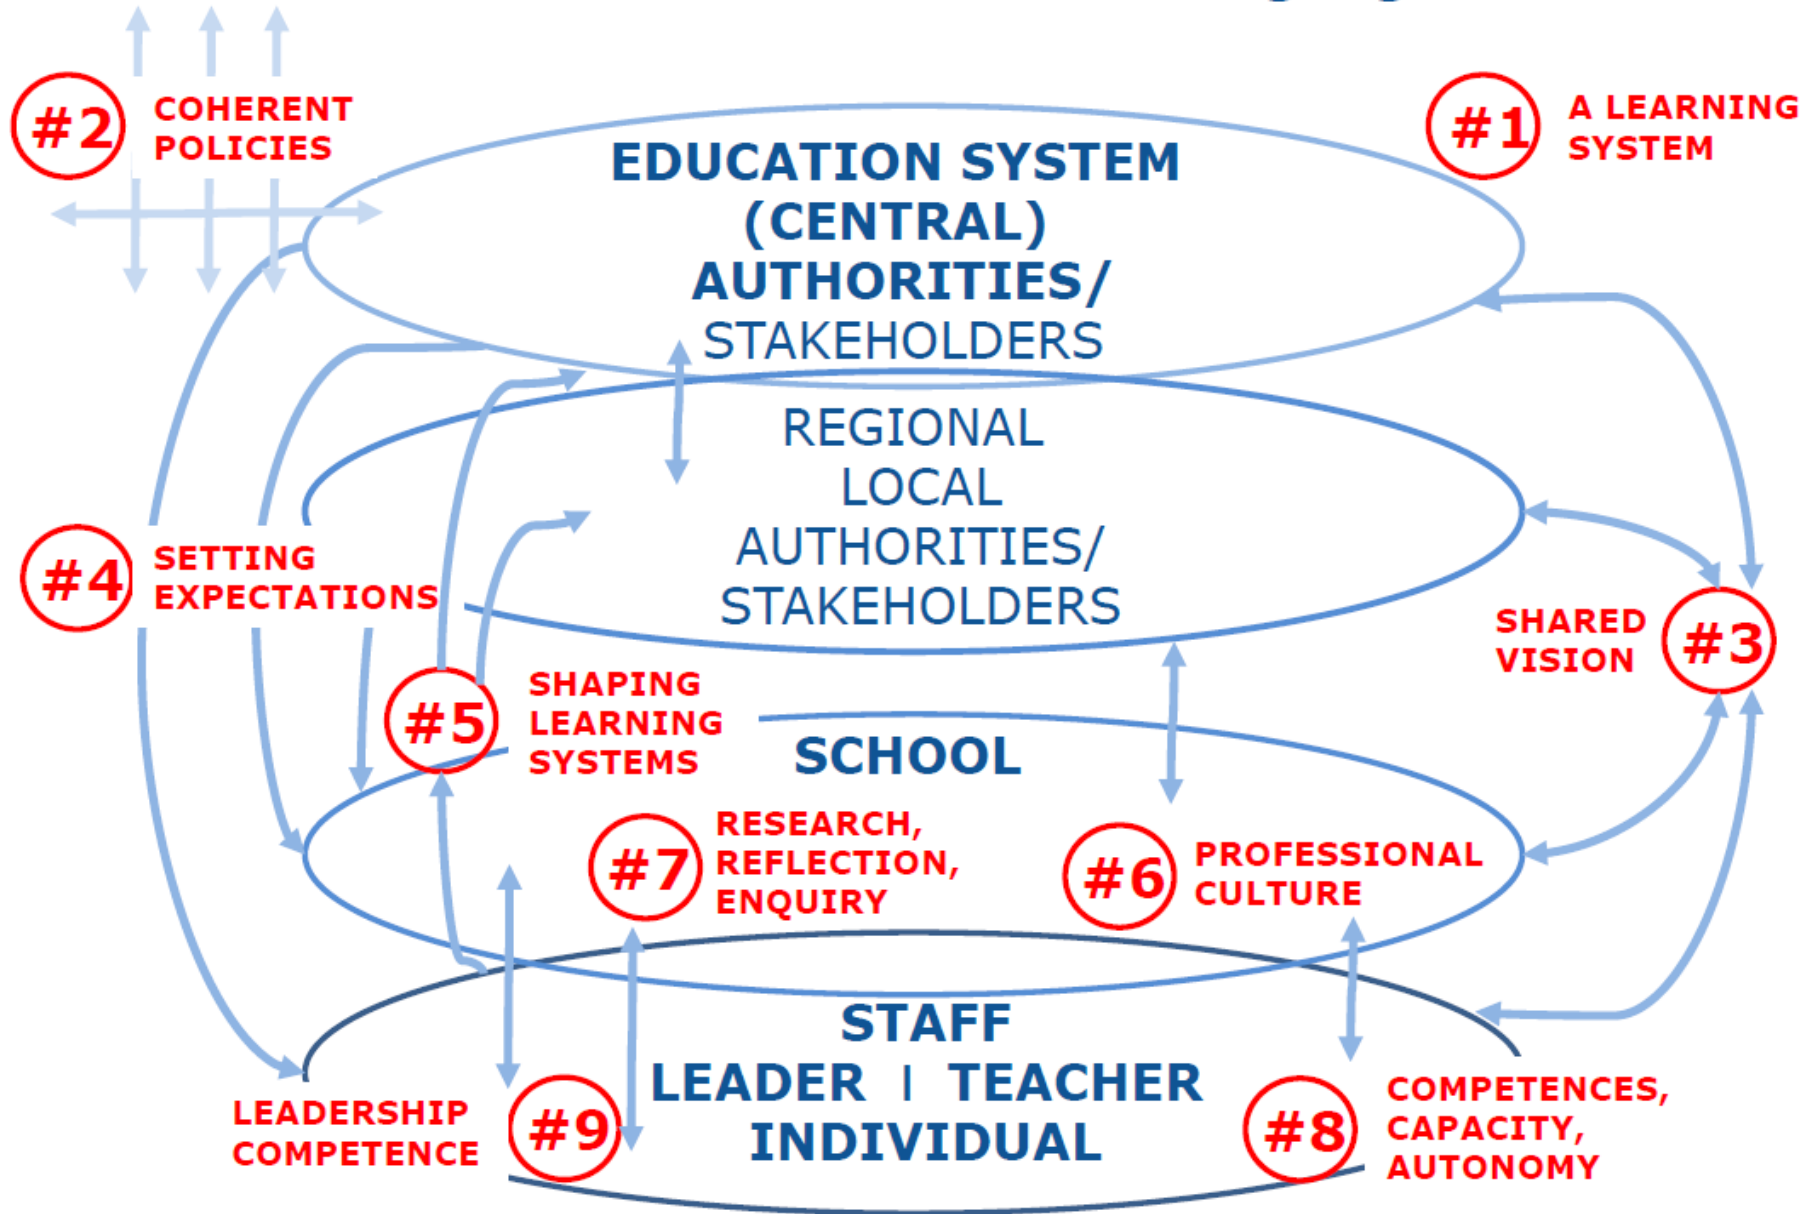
#2 COHERENT POLICIES

#1 A LEARNING SYSTEM

EDUCATION SYSTEM (CENTRAL) AUTHORITIES/ STAKEHOLDERS

REGIONAL LOCAL AUTHORITIES/ STAKEHOLDERS

#4 SETTING EXPECTATIONS

SHARED VISION #3

#5 SHAPING LEARNING SYSTEMS

SCHOOL

#7 RESEARCH, REFLECTION, ENQUIRY

#6 PROFESSIONAL CULTURE

STAFF
LEADER | TEACHER
INDIVIDUAL

LEADERSHIP COMPETENCE #9

#8 COMPETENCES, CAPACITY, AUTONOMY